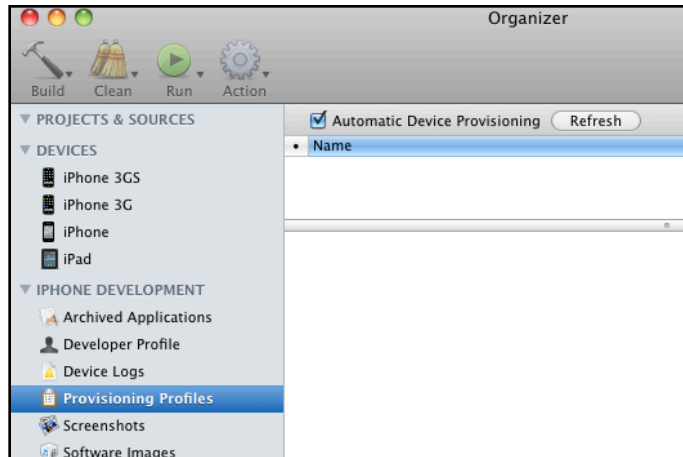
Organizer

Build Clean Run Action

▼ PROJECTS & SOURCES

▼ DEVICES

iPhone 3GS

iPhone 3G

iPhone

iPad

▼ IPHONE DEVELOPMENT

Archived Applications

Developer Profile

Device Logs

Provisioning Profiles

Screenshots

Software Images

Automatic Device Provisioning Refresh

• Name